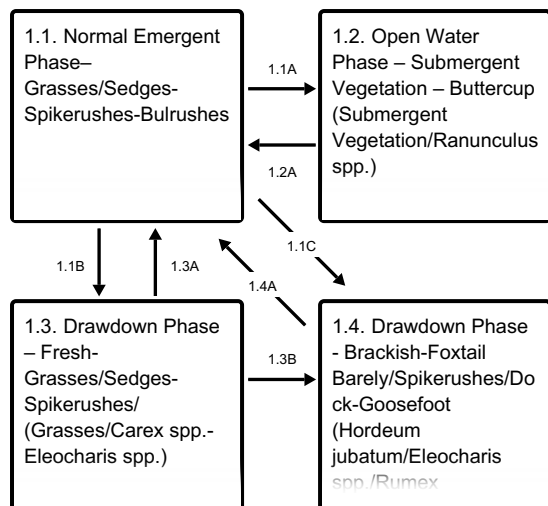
1.1. Normal Emergent Phase– Grasses/Sedges-Spikerushes-Bulrushes

1.1A

1.2. Open Water Phase – Submergent Vegetation – Buttercup (Submergent Vegetation/Ranunculus spp.)

1.2A

1.1C

1.1B

1.3A

1.4A

1.3. Drawdown Phase – Fresh-Grasses/Sedges-Spikerushes/ (Grasses/Carex spp.-Eleocharis spp.)

1.3B

1.4. Drawdown Phase - Brackish-Foxtail Barely/Spikerushes/Dock-Goosefoot (Hordeum jubatum/Eleocharis spp./Rumex